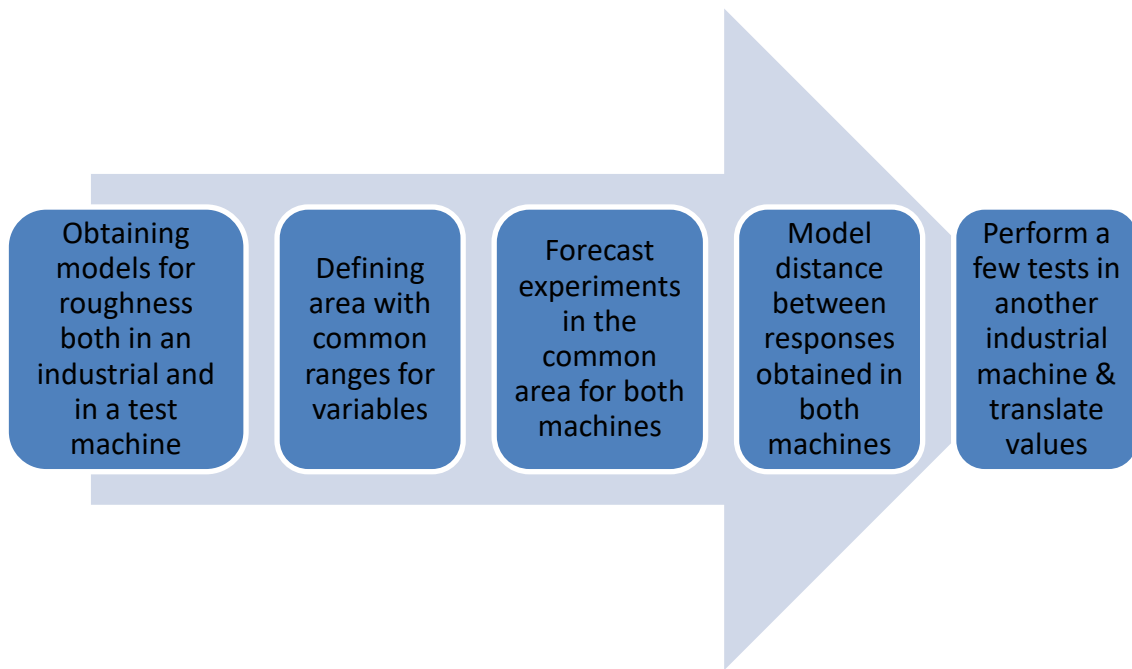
Obtaining models for roughness both in an industrial and in a test machine

Defining area with common ranges for variables

Forecast experiments in the common area for both machines

Model distance between responses obtained in both machines

Perform a few tests in another industrial machine & translate values